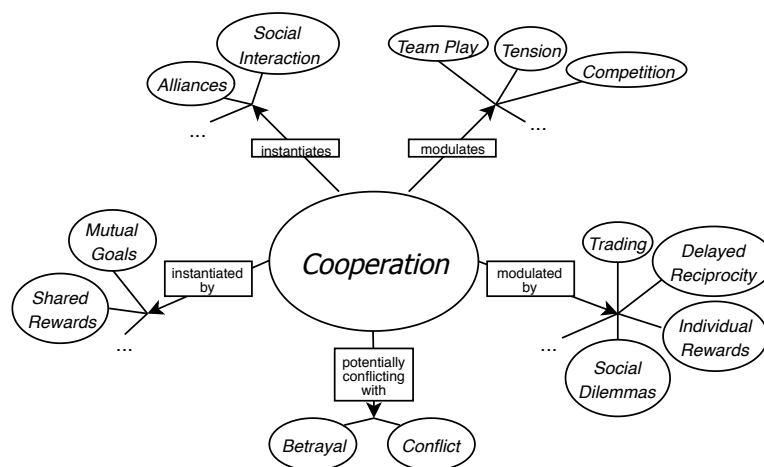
Social Interaction

Alliances

...

instantiates

Team Play

Tension

Competition

...

modulates

Mutual Goals

Shared Rewards

...

instantiated by

Cooperation

modulated by

Trading

Delayed Reciprocity

Individual Rewards

Social Dilemmas

...

potentially conflicting with

Betrayal

Conflict